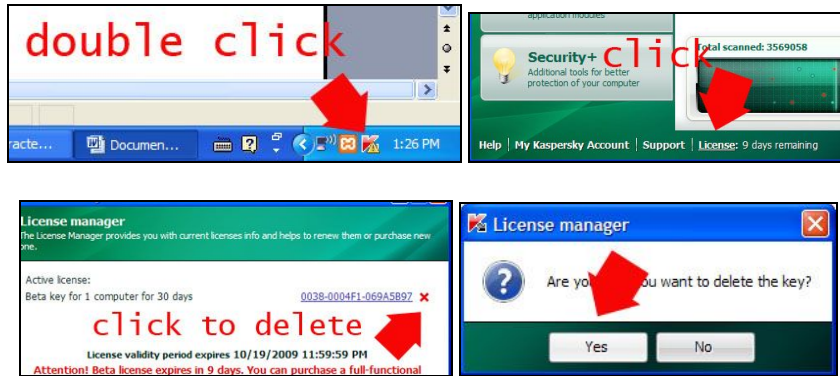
double click

racte... Documen... 1:26 PM

application modules

Security+ click
Additional tools for better protection of your computer

Total scanned: 3569058

Help | My Kaspersky Account | Support | License: 9 days remaining

License manager
The License Manager provides you with current licenses info and helps to renew them or purchase new one.

Active license:
Beta key for 1 computer for 30 days
0038-0004F1-069A5B97 ✕

click to delete

License validity period expires 10/19/2009 11:59:59 PM
Attention! Beta license expires in 9 days. You can purchase a full-functional

License manager

Are yo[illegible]ou want to delete the key?

Yes No